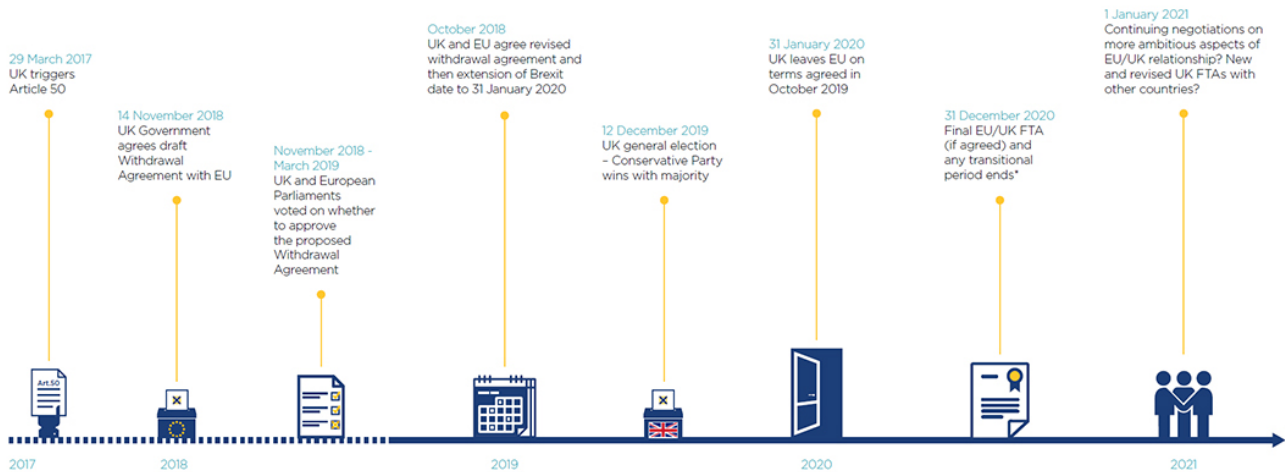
29 March 2017
UK triggers Article 50

14 November 2018
UK Government agrees draft Withdrawal Agreement with EU

November 2018 - March 2019
UK and European Parliaments voted on whether to approve the proposed Withdrawal Agreement

October 2018
UK and EU agree revised withdrawal agreement and then extension of Brexit date to 31 January 2020

12 December 2019
UK general election – Conservative Party wins with majority

31 January 2020
UK leaves EU on terms agreed in October 2019

31 December 2020
Final EU/UK FTA (if agreed) and any transitional period ends*

1 January 2021
Continuing negotiations on more ambitious aspects of EU/UK relationship? New and revised UK FTAs with other countries?

Art.50

2017

2018

2019

2020

2021